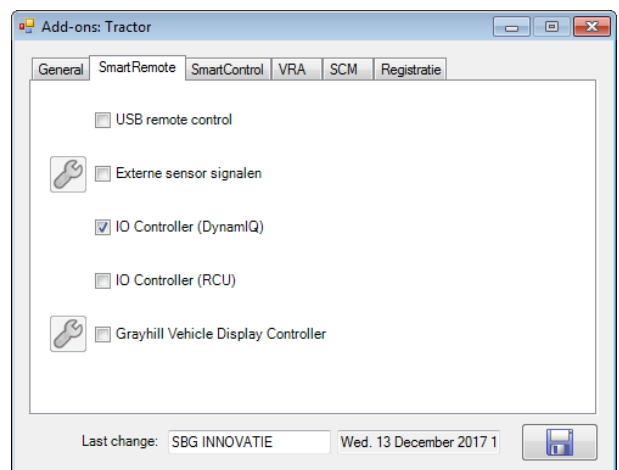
Add-ons: Tractor

General | SmartRemote | SmartControl | VRA | SCM | Registratie

USB remote control

Externe sensor signalen

IO Controller (DynamIQ)

IO Controller (RCU)

Grayhill Vehicle Display Controller

Last change: SBG INNOVATIE Wed. 13 December 2017 1